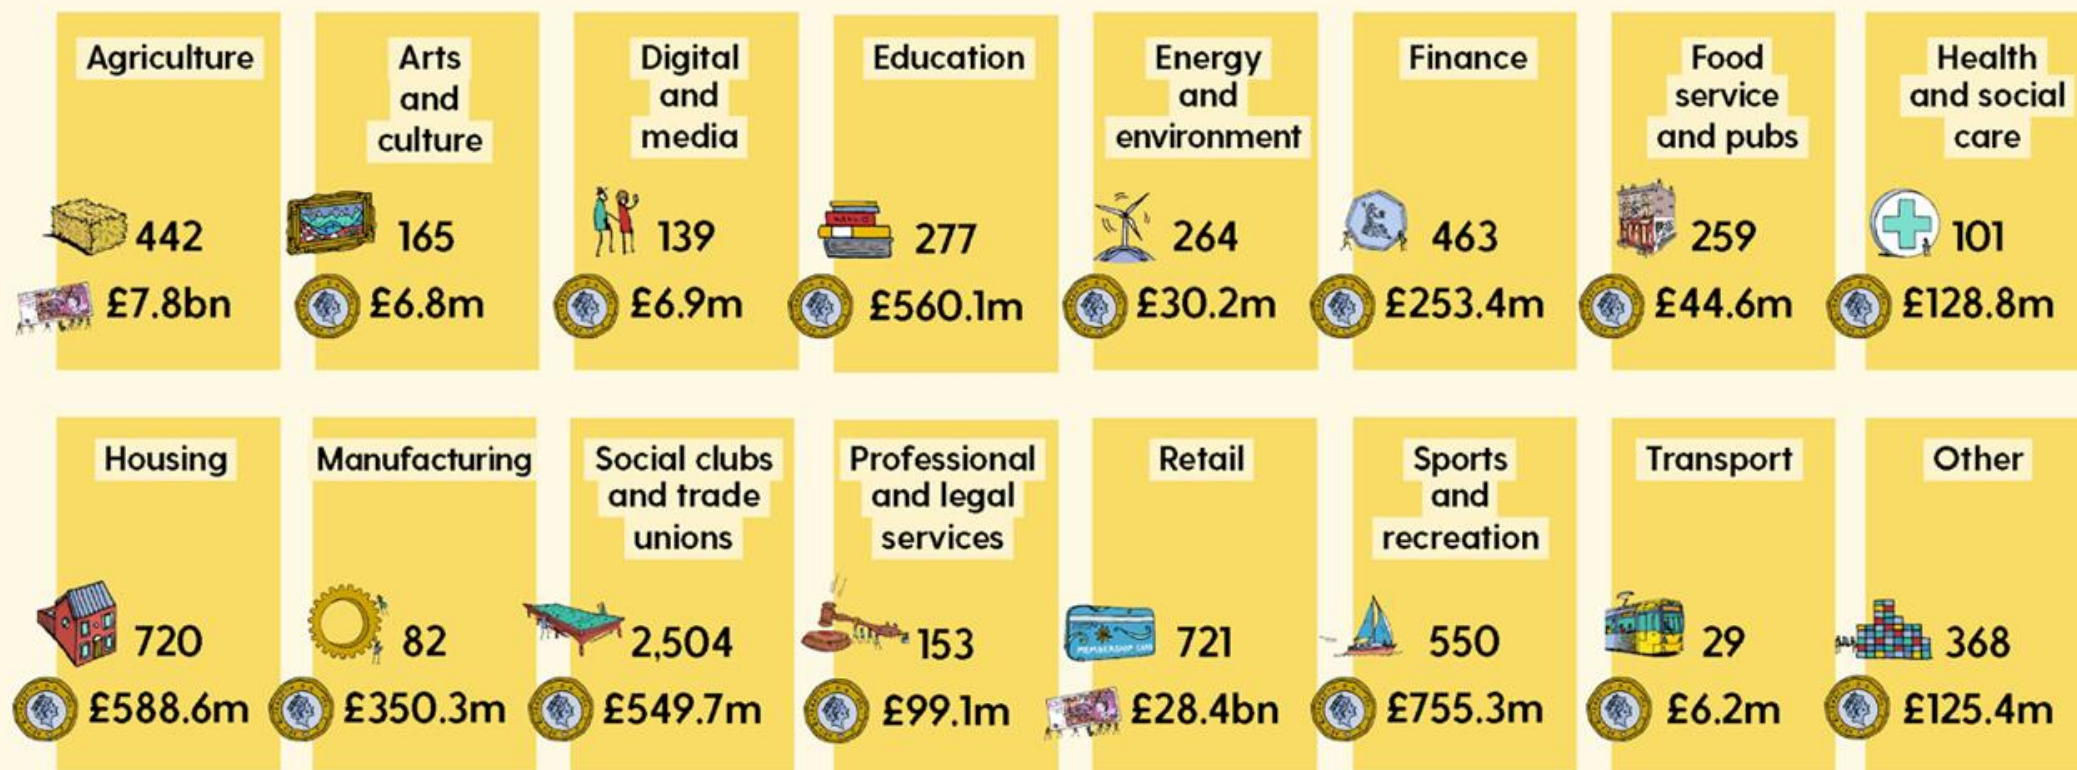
Agriculture
442
£7.8bn

Arts and culture
165
£6.8m

Digital and media
139
£6.9m

Education
277
£560.1m

Energy and environment
264
£30.2m

Finance
463
£253.4m

Food service and pubs
259
£44.6m

Health and social care
101
£128.8m

Housing
720
£588.6m

Manufacturing
82
£350.3m

Social clubs and trade unions
2,504
£549.7m

Professional and legal services
153
£99.1m

Retail
721
£28.4bn

Sports and recreation
550
£755.3m

Transport
29
£6.2m

Other
368
£125.4m